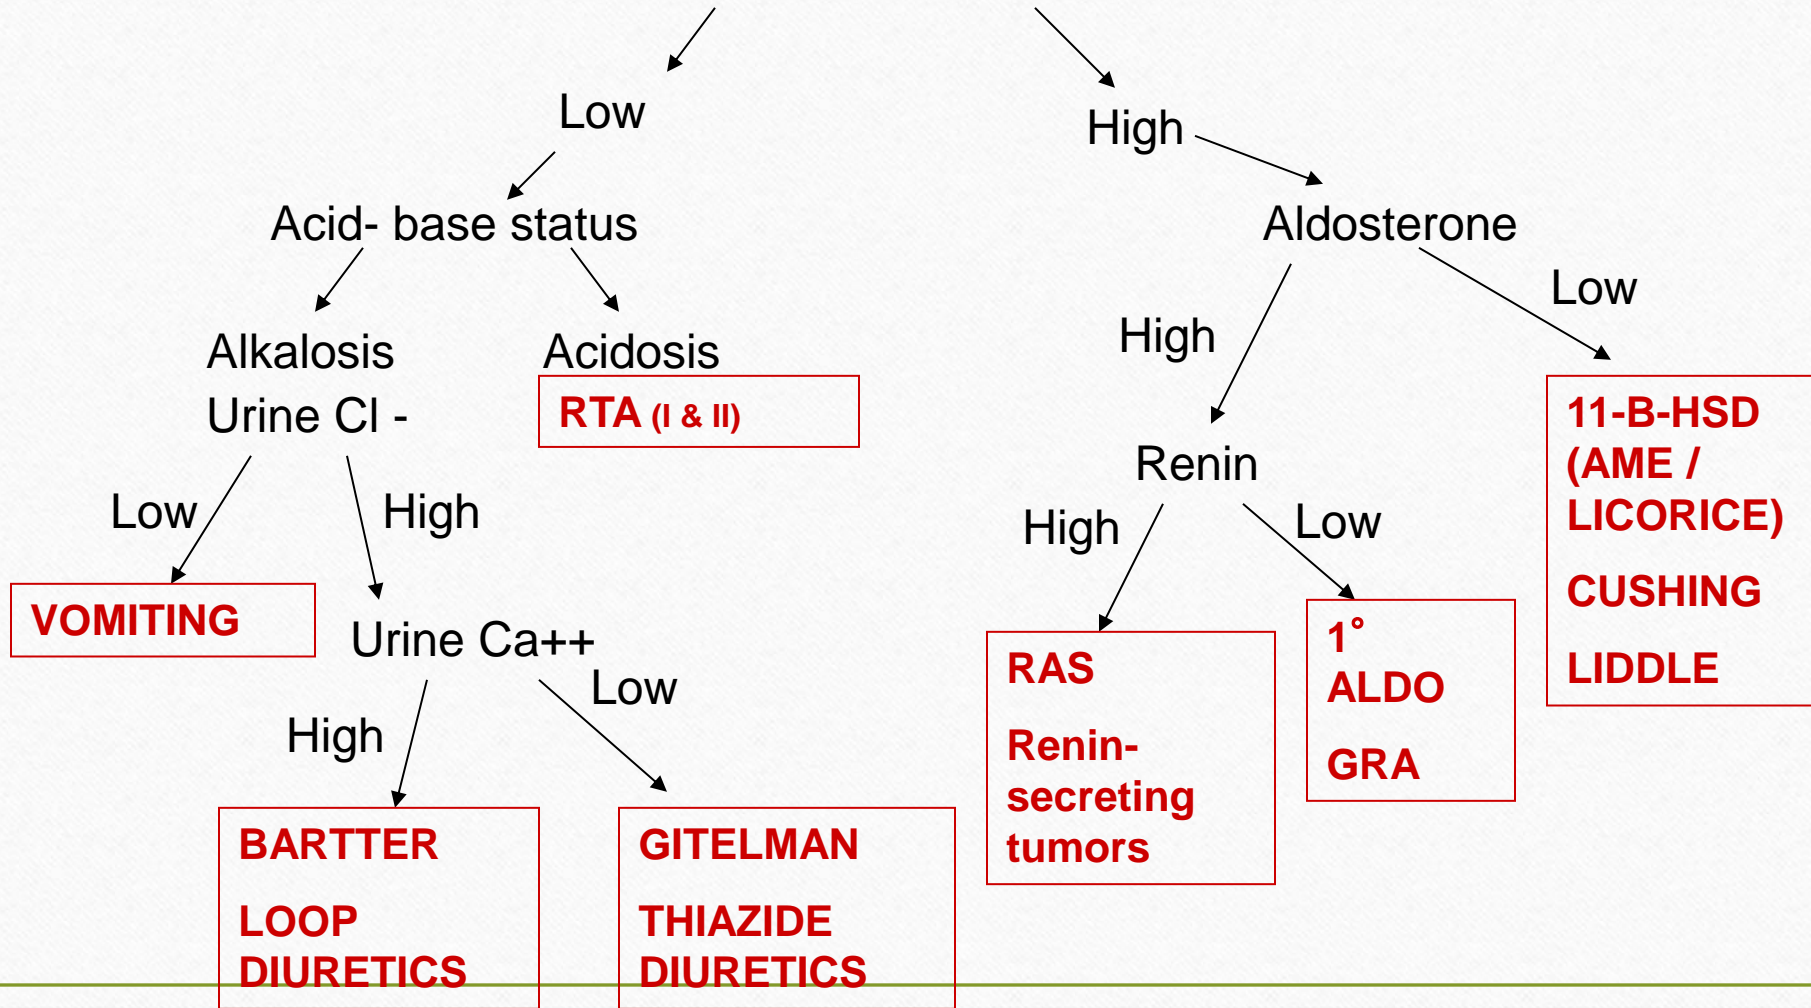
Low

Acid- base status

Alkalosis
Urine Cl -

Low

VOMITING

High

Urine Ca++

High

BARTTER

LOOP DIURETICS

Low

GITELMAN

THIAZIDE DIURETICS

Acidosis

RTA (I & II)

High

Aldosterone

High

Renin

High

RAS

Renin-secreting tumors

Low

1°
ALDO

GRA

Low

11-B-HSD (AME / LICORICE)

CUSHING

LIDDLE